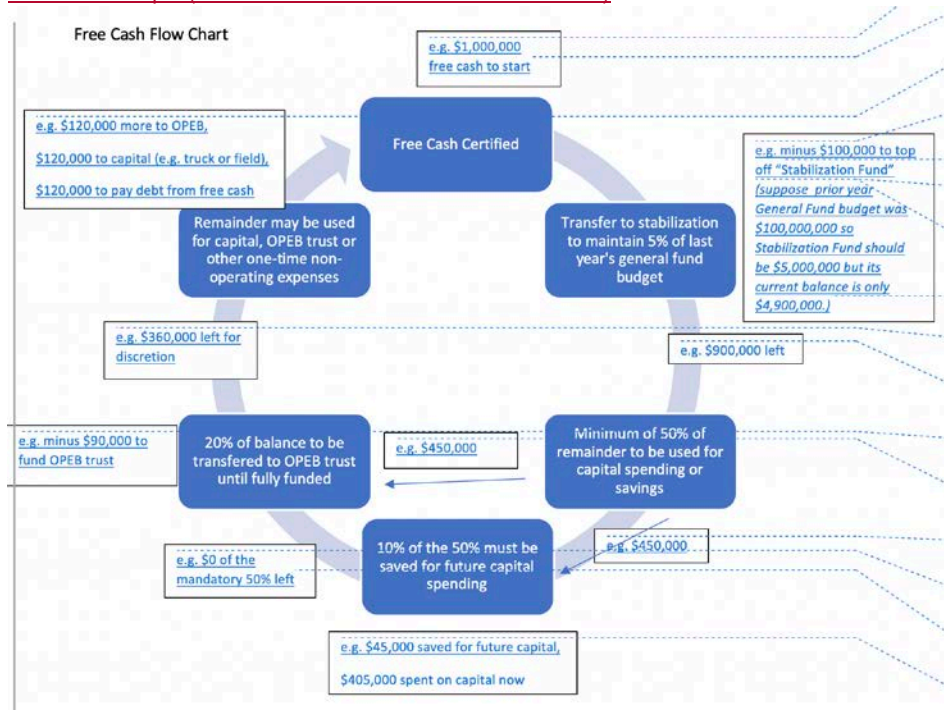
Free Cash Flow Chart

e.g. $1,000,000 free cash to start

Free Cash Certified

e.g. minus $100,000 to top off "Stabilization Fund" (suppose prior year General Fund budget was $100,000,000 so Stabilization Fund should be $5,000,000 but its current balance is only $4,900,000.)

Transfer to stabilization to maintain 5% of last year's general fund budget

e.g. $900,000 left

Minimum of 50% of remainder to be used for capital spending or savings

e.g. $450,000

e.g. $450,000

10% of the 50% must be saved for future capital spending

e.g. $45,000 saved for future capital,

$405,000 spent on capital now

e.g. $0 of the mandatory 50% left

20% of balance to be transfered to OPEB trust until fully funded

e.g. minus $90,000 to fund OPEB trust

e.g. $360,000 left for discretion

Remainder may be used for capital, OPEB trust or other one-time non-operating expenses

e.g. $120,000 more to OPEB,

$120,000 to capital (e.g. truck or field),

$120,000 to pay debt from free cash